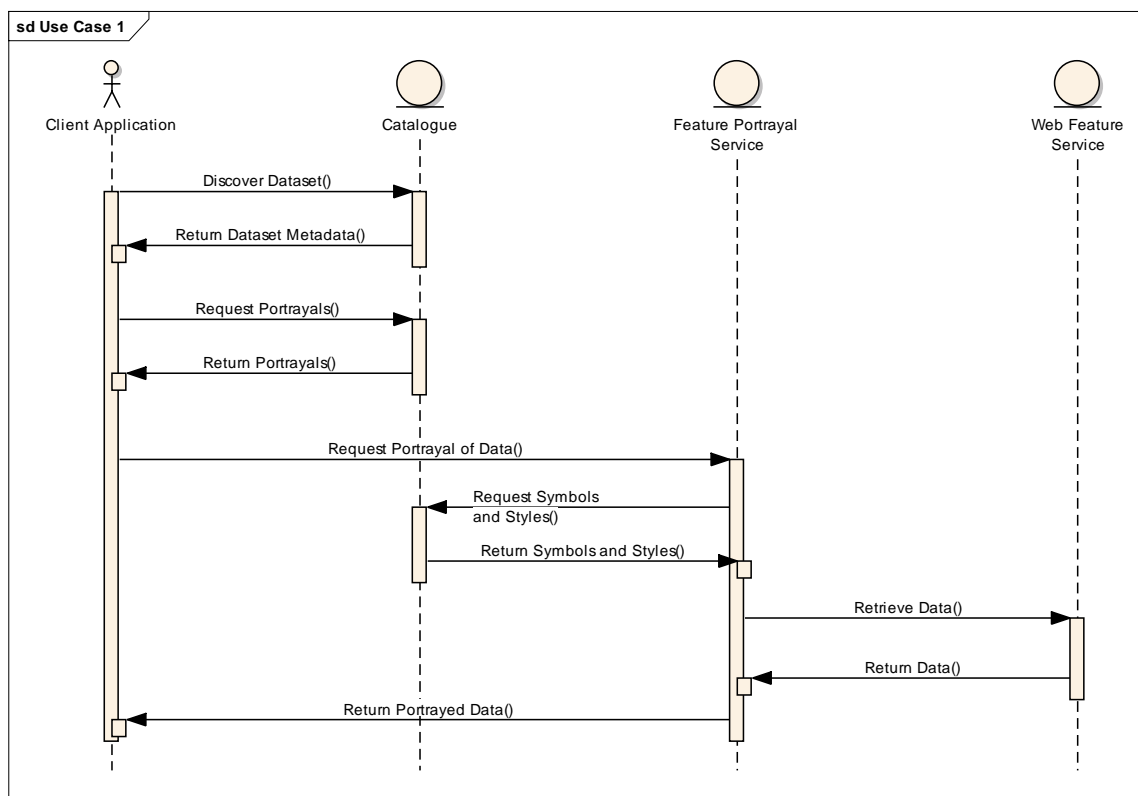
sd Use Case 1

Client Application

Catalogue

Feature Portrayal Service

Web Feature Service

Discover Dataset()

Return Dataset Metadata()

Request Portrayals()

Return Portrayals()

Request Portrayal of Data()

Request Symbols and Styles()

Return Symbols and Styles()

Retrieve Data()

Return Data()

Return Portrayed Data()